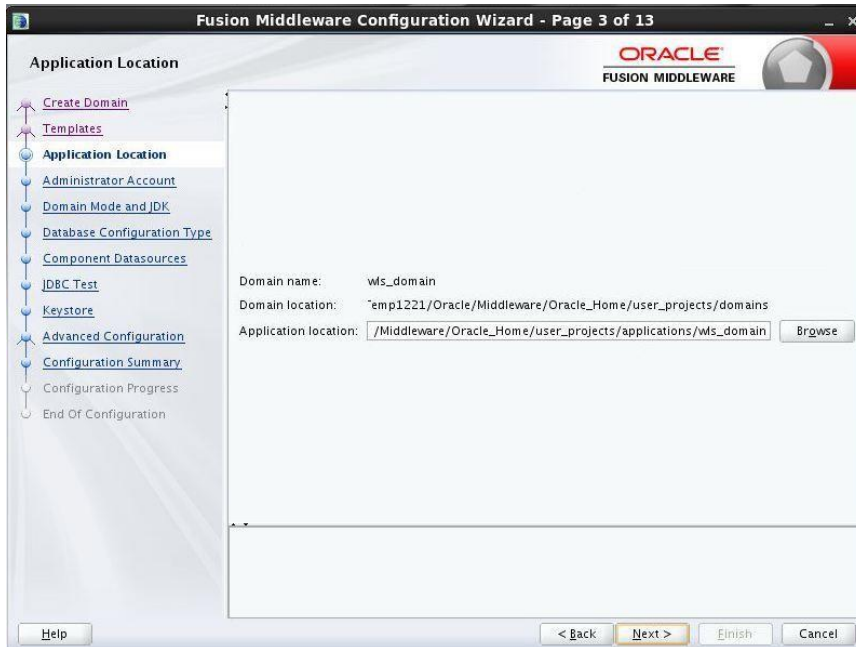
Fusion Middleware Configuration Wizard - Page 3 of 13

Application Location

ORACLE
FUSION MIDDLEWARE

Create Domain
Templates
Application Location
Administrator Account
Domain Mode and JDK
Database Configuration Type
Component Datasources
JDBC Test
Keystore
Advanced Configuration
Configuration Summary
Configuration Progress
End Of Configuration

Domain name: wls_domain
Domain location: ˜emp1221/Oracle/Middleware/Oracle_Home/user_projects/domains
Application location: /Middleware/Oracle_Home/user_projects/applications/wls_domain
Browse

Help
< Back
Next >
Finish
Cancel